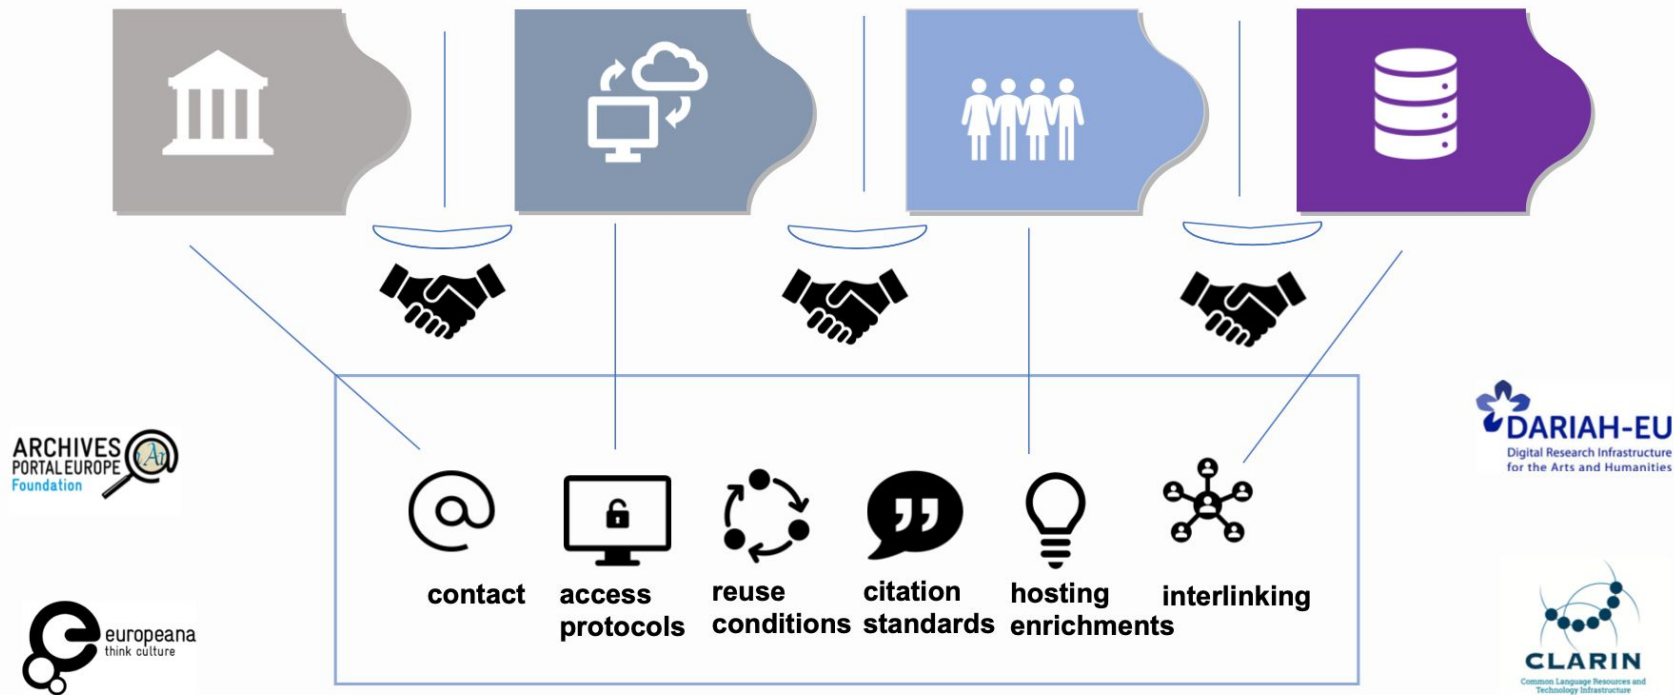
ARCHIVES PORTAL EUROPE Foundation

europeana think culture

contact

access protocols

reuse conditions

citation standards

hosting enrichments

interlinking

DARIAH-EU
Digital Research Infrastructure for the Arts and Humanities

CLARIN
Common Language Resources and Technology Infrastructure